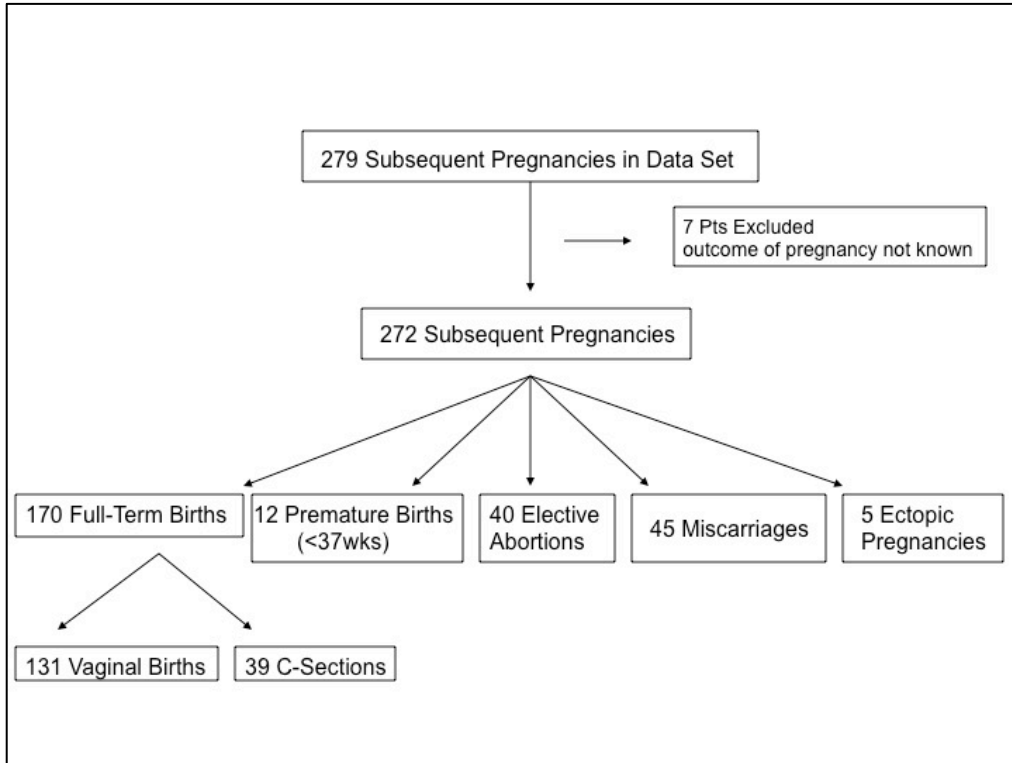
279 Subsequent Pregnancies in Data Set

7 Pts Excluded
outcome of pregnancy not known

272 Subsequent Pregnancies

170 Full-Term Births

12 Premature Births (<37wks)

40 Elective Abortions

45 Miscarriages

5 Ectopic Pregnancies

131 Vaginal Births

39 C-Sections